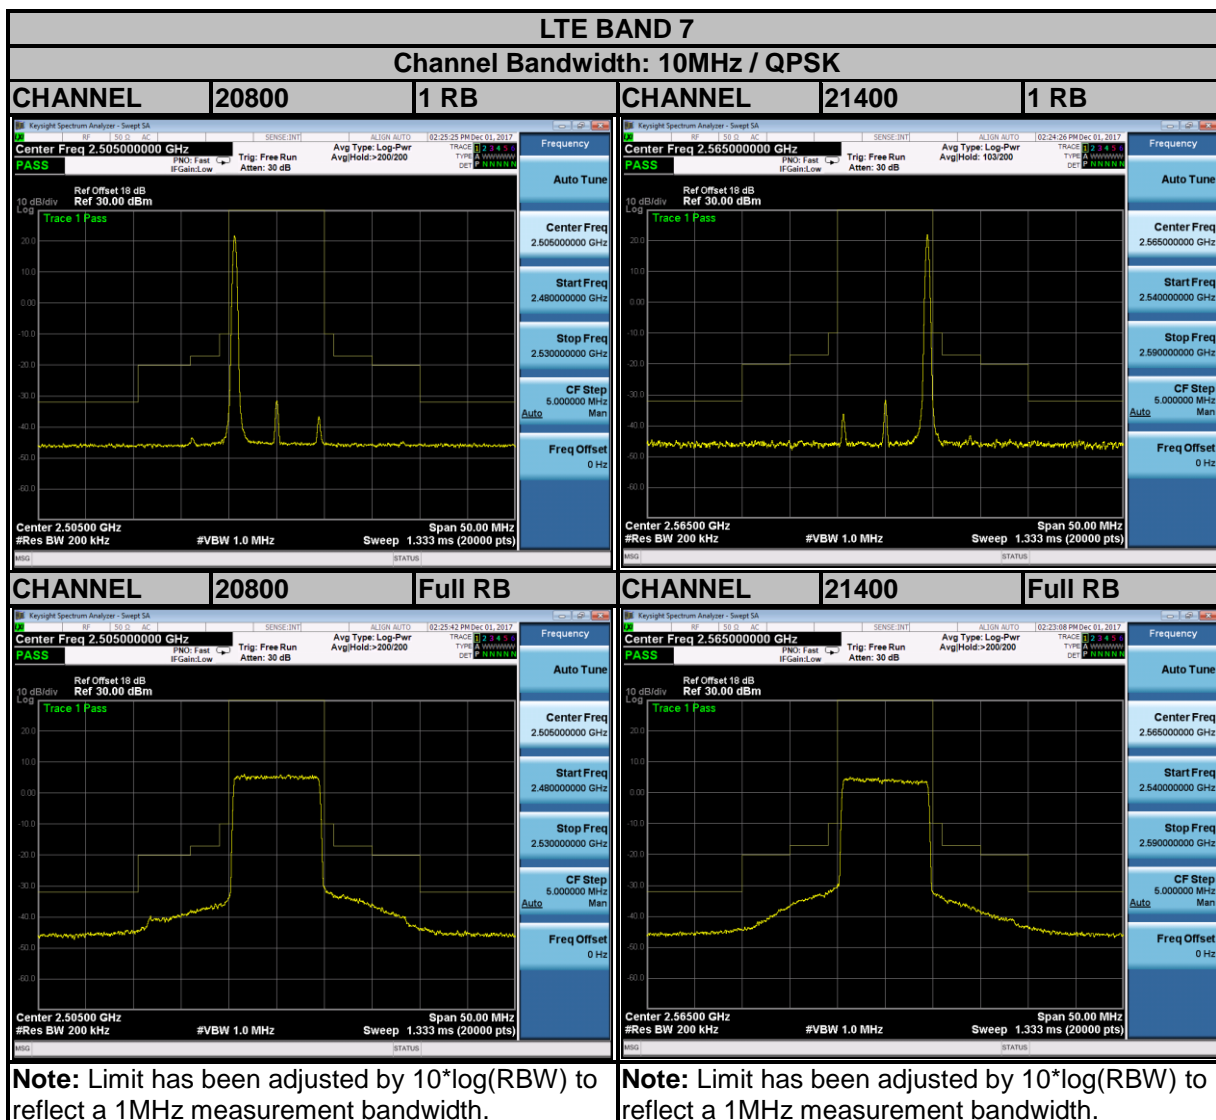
LTE BAND 7

Channel Bandwidth: 10MHz / QPSK

| CHANNEL | 20800 | 1 RB | CHANNEL | 21400 | 1 RB |
|---|---|---|---|---|---|

Keysight Spectrum Analyzer - Swept SA
RF 50 Ω AC SENSE:INT ALIGN AUTO 02:25:25 PM Dec 01, 2017
Center Freq 2.505000000 GHz
PASS
PNO: Fast IFGain:Low Trig: Free Run Atten: 30 dB
Avg Type: Log-Pwr Avg|Hold:>200/200
TRACE 1 2 3 4 5 6 TYPE A WWWWW DET P NNNNN
Ref Offset 18 dB
10 dB/div Ref 30.00 dBm
Log
Trace 1 Pass
20.0 10.0 0.00 -10.0 -20.0 -30.0 -40.0 -50.0 -60.0
Center 2.50500 GHz
#Res BW 200 kHz #VBW 1.0 MHz Sweep 1.333 ms (20000 pts)
Span 50.00 MHz
MSG STATUS
Frequency
Auto Tune
Center Freq 2.505000000 GHz
Start Freq 2.480000000 GHz
Stop Freq 2.530000000 GHz
CF Step 5.000000 MHz Auto Man
Freq Offset 0 Hz

Keysight Spectrum Analyzer - Swept SA
RF 50 Ω AC SENSE:INT ALIGN AUTO 02:24:26 PM Dec 01, 2017
Center Freq 2.565000000 GHz
PASS
PNO: Fast IFGain:Low Trig: Free Run Atten: 30 dB
Avg Type: Log-Pwr Avg|Hold: 103/200
TRACE 1 2 3 4 5 6 TYPE A WWWWW DET P NNNNN
Ref Offset 18 dB
10 dB/div Ref 30.00 dBm
Log
Trace 1 Pass
20.0 10.0 0.00 -10.0 -20.0 -30.0 -40.0 -50.0 -60.0
Center 2.56500 GHz
#Res BW 200 kHz #VBW 1.0 MHz Sweep 1.333 ms (20000 pts)
Span 50.00 MHz
MSG STATUS
Frequency
Auto Tune
Center Freq 2.565000000 GHz
Start Freq 2.540000000 GHz
Stop Freq 2.590000000 GHz
CF Step 5.000000 MHz Auto Man
Freq Offset 0 Hz

| CHANNEL | 20800 | Full RB | CHANNEL | 21400 | Full RB |
|---|---|---|---|---|---|

Keysight Spectrum Analyzer - Swept SA
RF 50 Ω AC SENSE:INT ALIGN AUTO 02:25:42 PM Dec 01, 2017
Center Freq 2.505000000 GHz
PASS
PNO: Fast IFGain:Low Trig: Free Run Atten: 30 dB
Avg Type: Log-Pwr Avg|Hold:>200/200
TRACE 1 2 3 4 5 6 TYPE A WWWWW DET P NNNNN
Ref Offset 18 dB
10 dB/div Ref 30.00 dBm
Log
Trace 1 Pass
20.0 10.0 0.00 -10.0 -20.0 -30.0 -40.0 -50.0 -60.0
Center 2.50500 GHz
#Res BW 200 kHz #VBW 1.0 MHz Sweep 1.333 ms (20000 pts)
Span 50.00 MHz
MSG STATUS
Frequency
Auto Tune
Center Freq 2.505000000 GHz
Start Freq 2.480000000 GHz
Stop Freq 2.530000000 GHz
CF Step 5.000000 MHz Auto Man
Freq Offset 0 Hz

Keysight Spectrum Analyzer - Swept SA
RF 50 Ω AC SENSE:INT ALIGN AUTO 02:23:08 PM Dec 01, 2017
Center Freq 2.565000000 GHz
PASS
PNO: Fast IFGain:Low Trig: Free Run Atten: 30 dB
Avg Type: Log-Pwr Avg|Hold:>200/200
TRACE 1 2 3 4 5 6 TYPE A WWWWW DET P NNNNN
Ref Offset 18 dB
10 dB/div Ref 30.00 dBm
Log
Trace 1 Pass
20.0 10.0 0.00 -10.0 -20.0 -30.0 -40.0 -50.0 -60.0
Center 2.56500 GHz
#Res BW 200 kHz #VBW 1.0 MHz Sweep 1.333 ms (20000 pts)
Span 50.00 MHz
MSG STATUS
Frequency
Auto Tune
Center Freq 2.565000000 GHz
Start Freq 2.540000000 GHz
Stop Freq 2.590000000 GHz
CF Step 5.000000 MHz Auto Man
Freq Offset 0 Hz

Note: Limit has been adjusted by 10*log(RBW) to reflect a 1MHz measurement bandwidth.

Note: Limit has been adjusted by 10*log(RBW) to reflect a 1MHz measurement bandwidth.